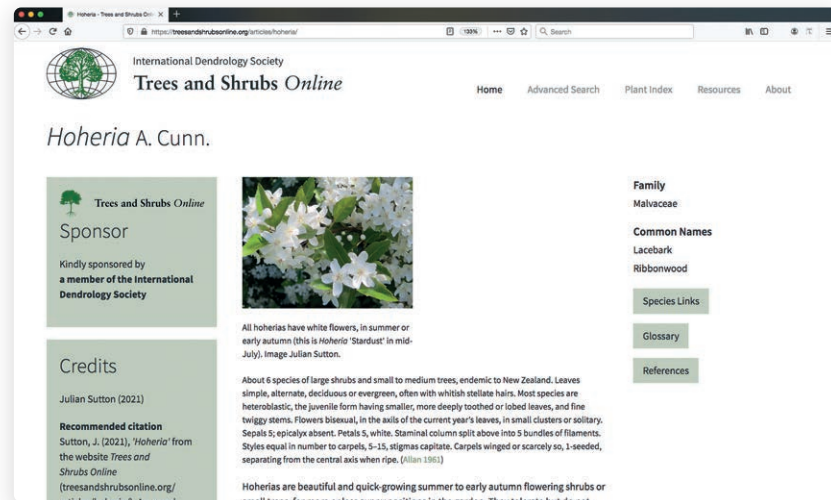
Hoheria - Trees and Shrubs Onl ×

https://treesandshrubsonline.org/articles/hoheria/

133%

Search

International Dendrology Society

Trees and Shrubs Online

Home Advanced Search Plant Index Resources About

Hoheria A. Cunn.

Trees and Shrubs Online

Sponsor

Kindly sponsored by a member of the International Dendrology Society

Credits

Julian Sutton (2021)

Recommended citation

Sutton, J. (2021), 'Hoheria' from the website Trees and Shrubs Online (treesandshrubsonline.org/ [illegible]

All hoherias have white flowers, in summer or early autumn (this is Hoheria 'Stardust' in mid-July). Image Julian Sutton.

About 6 species of large shrubs and small to medium trees, endemic to New Zealand. Leaves simple, alternate, deciduous or evergreen, often with whitish stellate hairs. Most species are heteroblastic, the juvenile form having smaller, more deeply toothed or lobed leaves, and fine twiggy stems. Flowers bisexual, in the axils of the current year's leaves, in small clusters or solitary. Sepals 5; epicalyx absent. Petals 5, white. Staminal column split above into 5 bundles of filaments. Styles equal in number to carpels, 5–15, stigmas capitate. Carpels winged or scarcely so, 1-seeded, separating from the central axis when ripe. (Allan 1961)

Hoherias are beautiful and quick-growing summer to early autumn flowering shrubs or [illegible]

Family

Malvaceae

Common Names

Lacebark

Ribbonwood

Species Links

Glossary

References